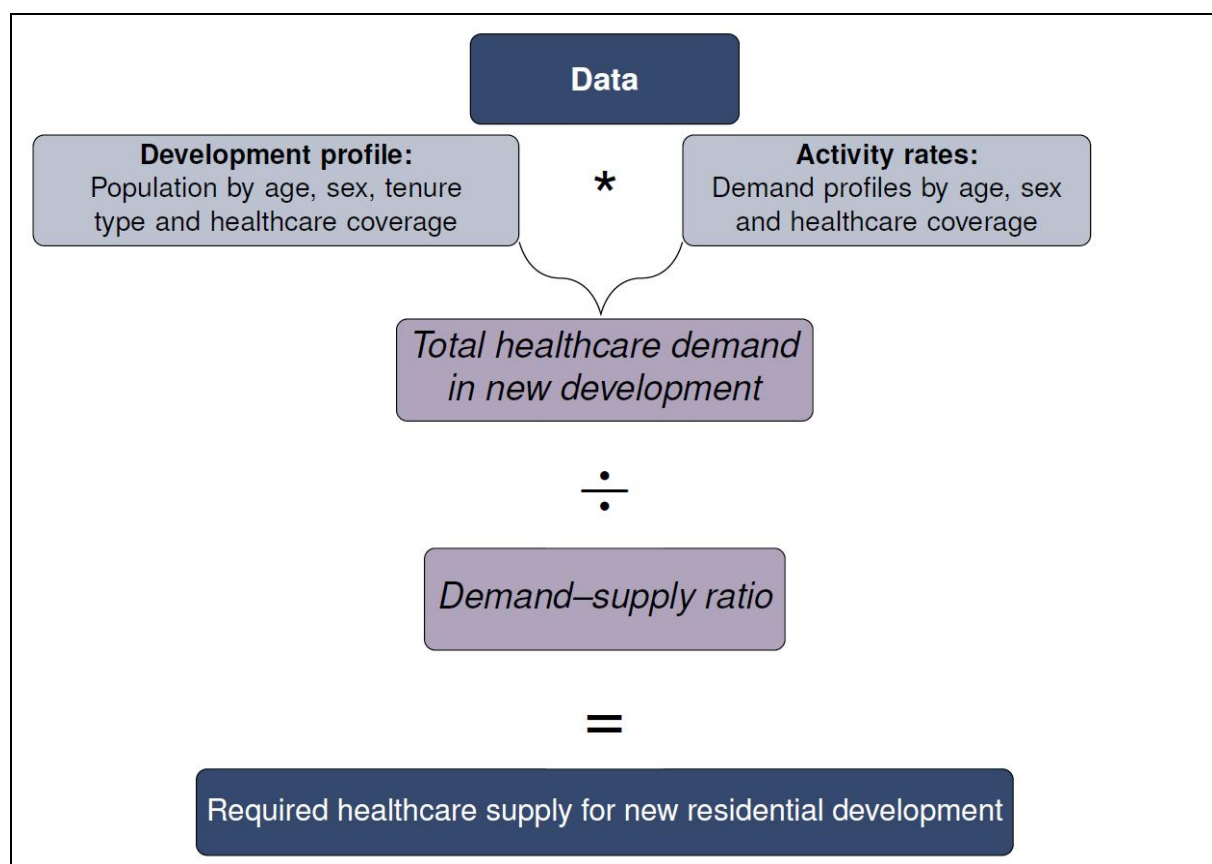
Data

**Development profile:**
Population by age, sex, tenure type and healthcare coverage

*

**Activity rates:**
Demand profiles by age, sex and healthcare coverage

*Total healthcare demand in new development*

$\div$

*Demand–supply ratio*

=

Required healthcare supply for new residential development